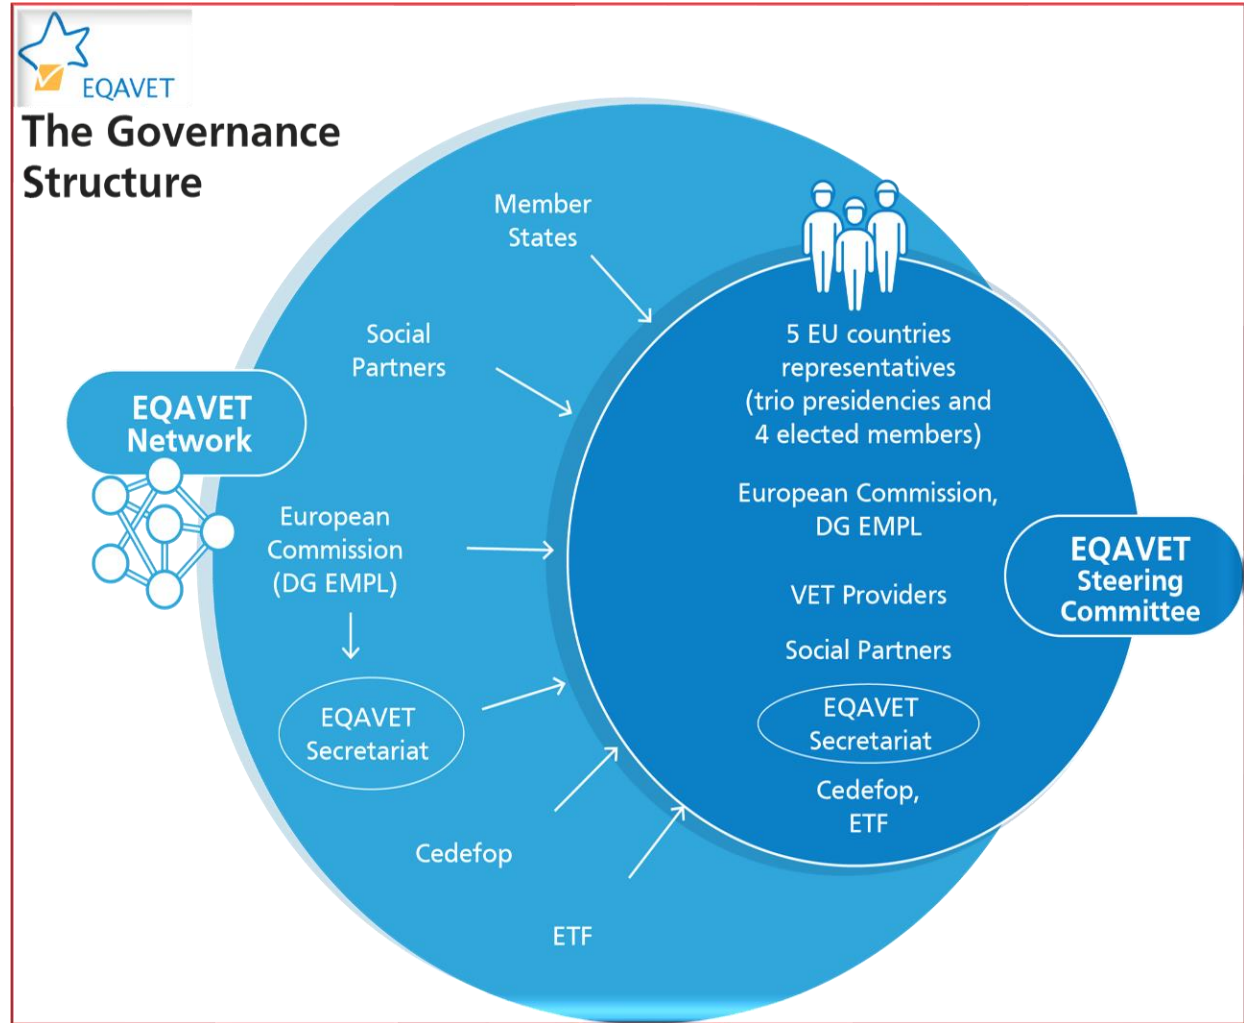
EQAVET

The Governance Structure

Member States

Social Partners

EQAVET Network

European Commission (DG EMPL)

EQAVET Secretariat

Cedefop

ETF

5 EU countries representatives (trio presidencies and 4 elected members)

European Commission, DG EMPL

VET Providers

Social Partners

EQAVET Secretariat

Cedefop, ETF

EQAVET Steering Committee